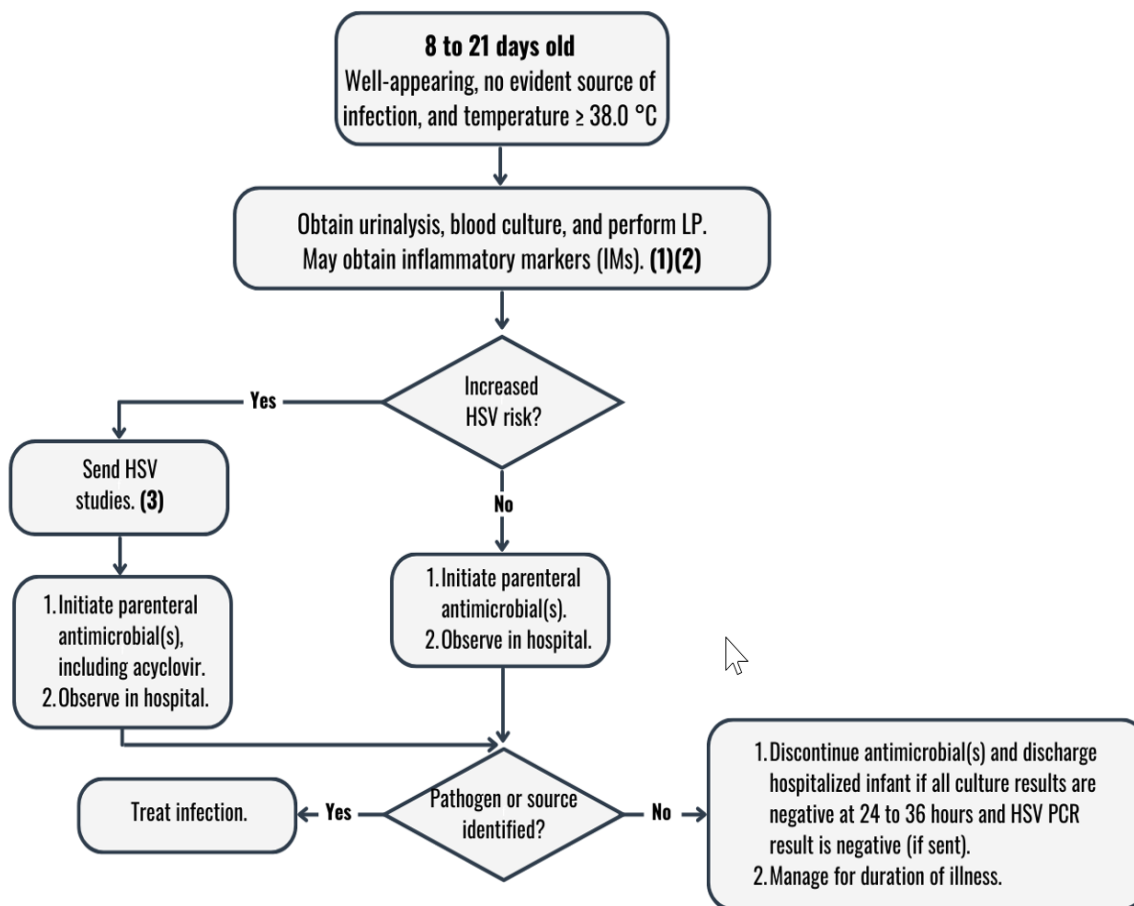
**8 to 21 days old**
Well-appearing, no evident source of infection, and temperature ≥ 38.0 °C

Obtain urinalysis, blood culture, and perform LP. May obtain inflammatory markers (IMs). **(1)(2)**

Increased HSV risk?

Yes

Send HSV studies. **(3)**

1. Initiate parenteral antimicrobial(s), including acyclovir.
2. Observe in hospital.

No

1. Initiate parenteral antimicrobial(s).
2. Observe in hospital.

Pathogen or source identified?

Yes

Treat infection.

No

1. Discontinue antimicrobial(s) and discharge hospitalized infant if all culture results are negative at 24 to 36 hours and HSV PCR result is negative (if sent).
2. Manage for duration of illness.